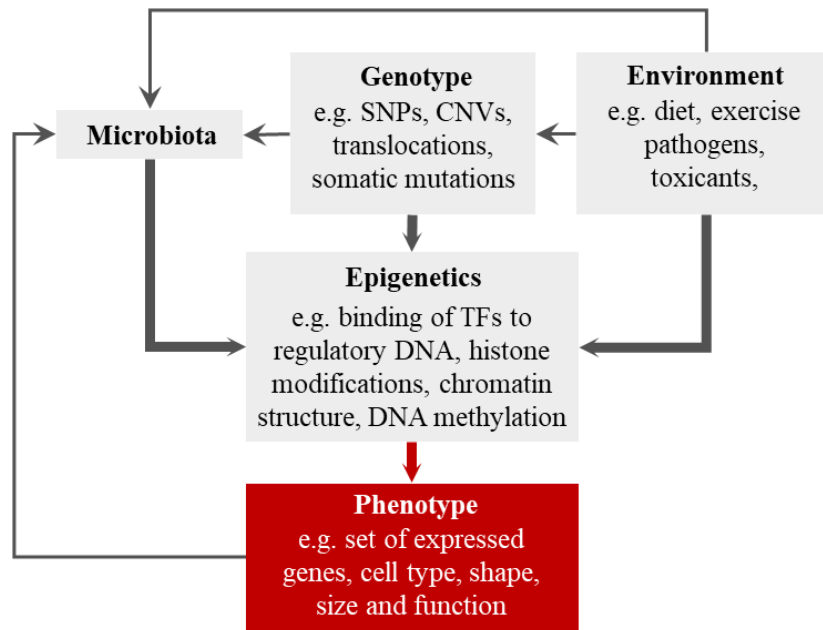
Microbiota

Genotype
e.g. SNPs, CNVs, translocations, somatic mutations

Environment
e.g. diet, exercise pathogens, toxicants,

Epigenetics
e.g. binding of TFs to regulatory DNA, histone modifications, chromatin structure, DNA methylation

Phenotype
e.g. set of expressed genes, cell type, shape, size and function